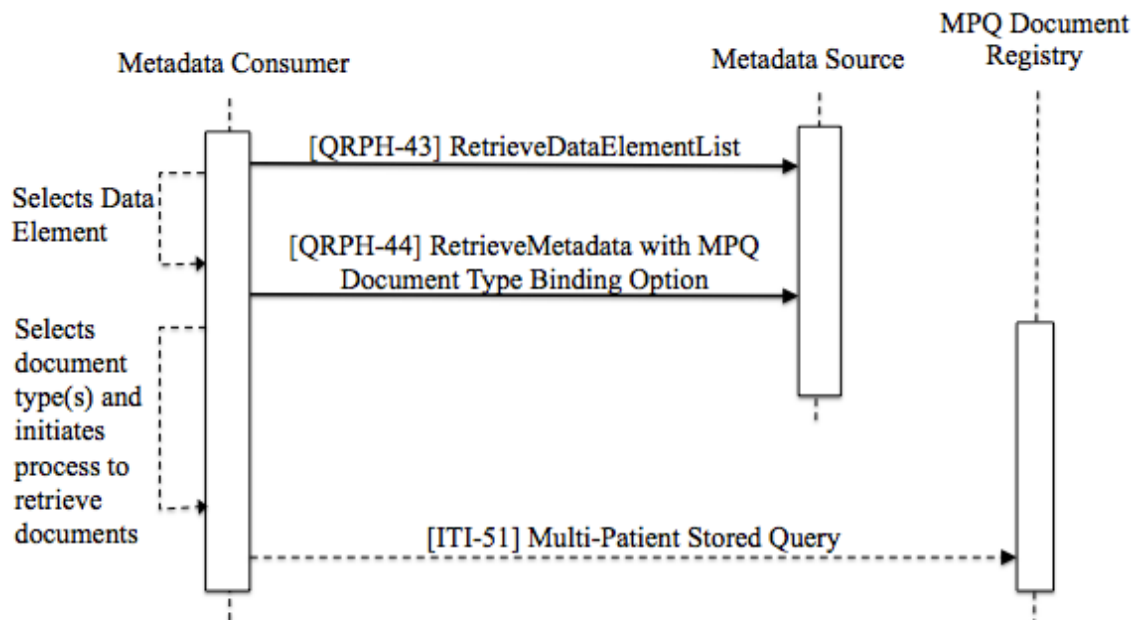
Metadata Consumer

Metadata Source

MPQ Document Registry

[QRPH-43] RetrieveDataElementList

Selects Data Element

[QRPH-44] RetrieveMetadata with MPQ Document Type Binding Option

Selects document type(s) and initiates process to retrieve documents

[ITI-51] Multi-Patient Stored Query